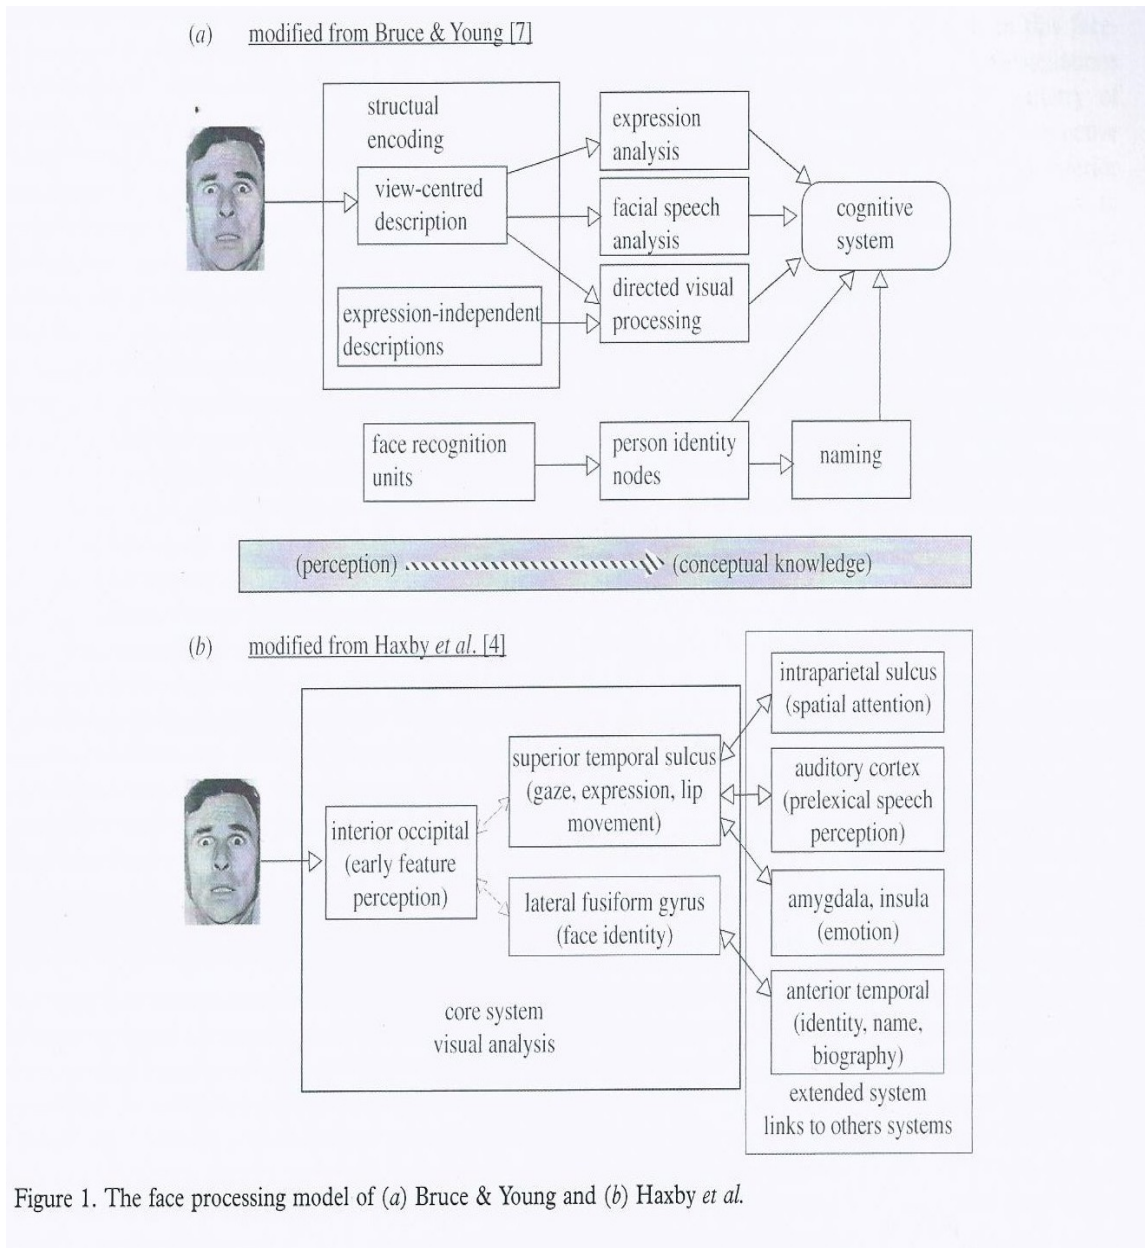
(a) modified from Bruce & Young [7]

structual encoding

view-centred description

expression-independent descriptions

expression analysis

facial speech analysis

directed visual processing

cognitive system

face recognition units

person identity nodes

naming

(perception) (conceptual knowledge)

(b) modified from Haxby et al. [4]

interior occipital (early feature perception)

superior temporal sulcus (gaze, expression, lip movement)

lateral fusiform gyrus (face identity)

core system visual analysis

intraparietal sulcus (spatial attention)

auditory cortex (prelexical speech perception)

amygdala, insula (emotion)

anterior temporal (identity, name, biography)

extended system links to others systems

Figure 1. The face processing model of (a) Bruce & Young and (b) Haxby et al.